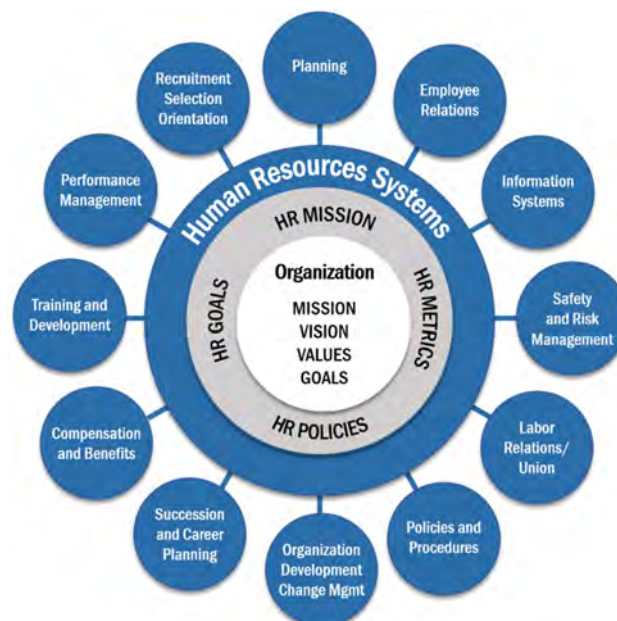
Human Resources Systems

HR MISSION

HR GOALS

HR METRICS

HR POLICIES

Organization

MISSION
VISION
VALUES
GOALS

Planning

Employee Relations

Information Systems

Safety and Risk Management

Labor Relations/ Union

Policies and Procedures

Organization Development Change Mgmt

Succession and Career Planning

Compensation and Benefits

Training and Development

Performance Management

Recruitment Selection Orientation